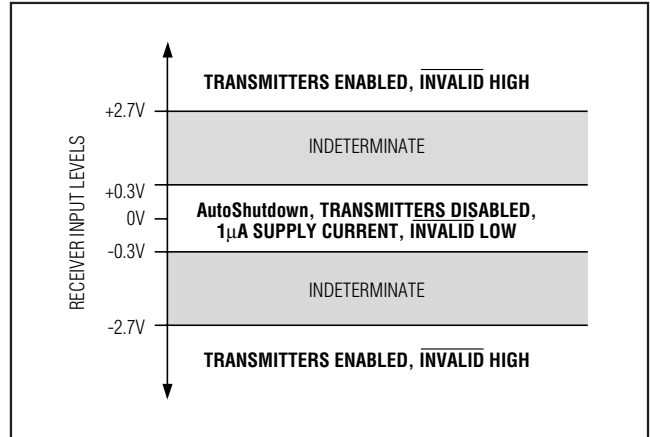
TRANSMITTERS ENABLED, $\overline{\text{INVALID}}$ HIGH

+2.7V

INDETERMINATE

RECEIVER INPUT LEVELS

+0.3V

0V

AutoShutdown, TRANSMITTERS DISABLED, 1μA SUPPLY CURRENT, $\overline{\text{INVALID}}$ LOW

-0.3V

INDETERMINATE

-2.7V

TRANSMITTERS ENABLED, $\overline{\text{INVALID}}$ HIGH